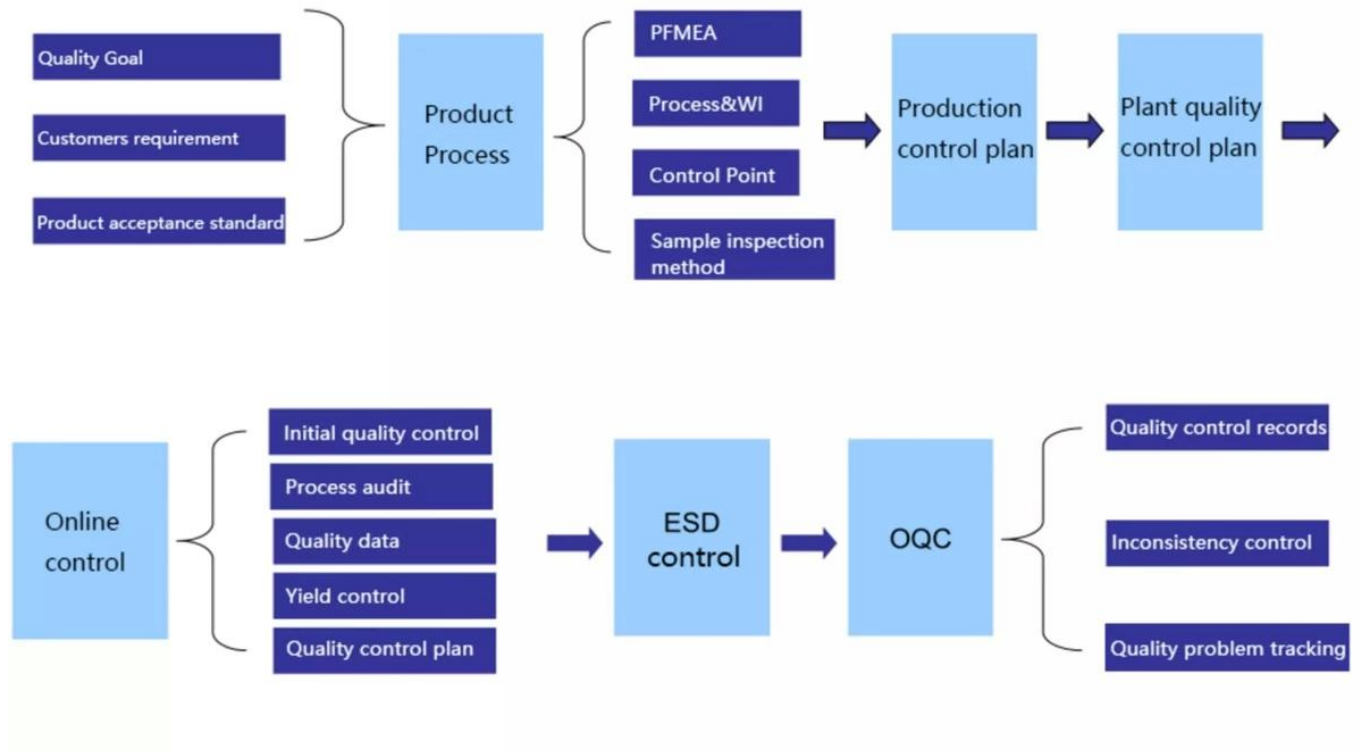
Quality Goal

Customers requirement

Product acceptance standard

Product Process

PFMEA

Process&WI

Control Point

Sample inspection method

Production control plan

Plant quality control plan

Online control

Initial quality control

Process audit

Quality data

Yield control

Quality control plan

ESD control

OQC

Quality control records

Inconsistency control

Quality problem tracking